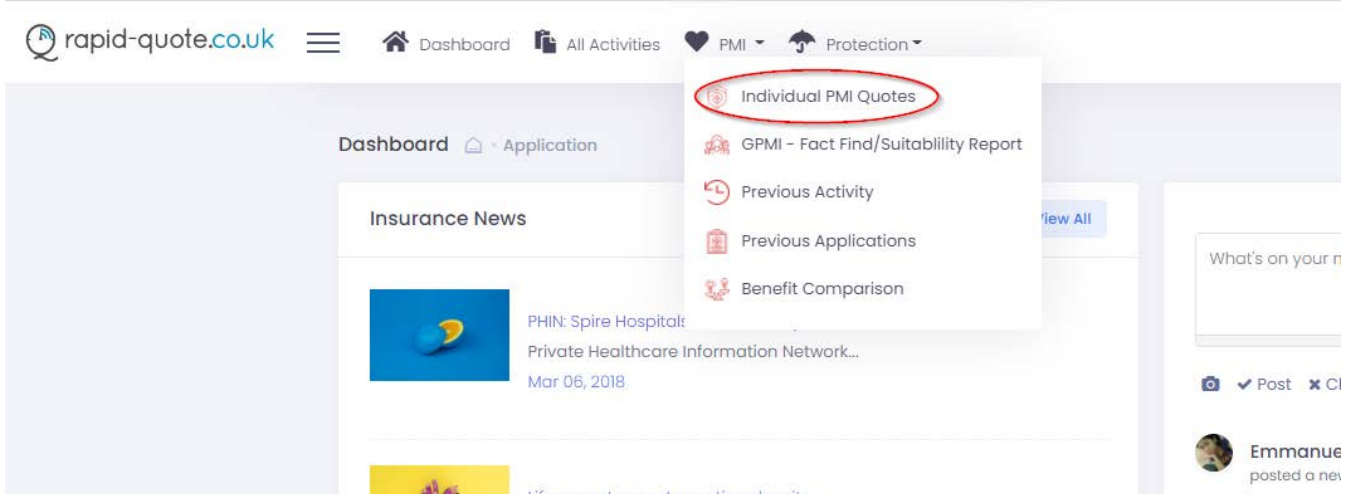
rapid-quote.co.uk Dashboard All Activities PMI Protection

Individual PMI Quotes
GPMI - Fact Find/Suitablility Report
Previous Activity
Previous Applications
Benefit Comparison

Dashboard · Application

Insurance News
View All

PHIN: Spire Hospitals
Private Healthcare Information Network...
Mar 06, 2018

What's on your m

Post Cl

Emmanue
posted a ne